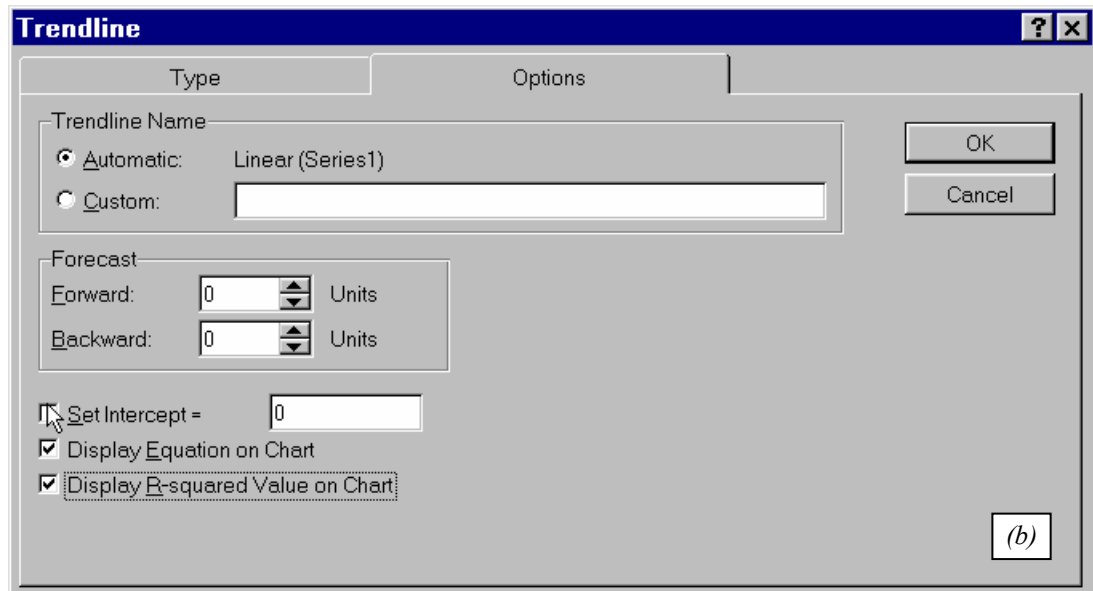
Trendline

?

×

Type

Options

Trendline Name

Automatic: Linear (Series1)

Custom:

OK

Cancel

Forecast

Forward: 0 Units

Backward: 0 Units

Set Intercept = 0

Display Equation on Chart

Display R-squared Value on Chart

(b)